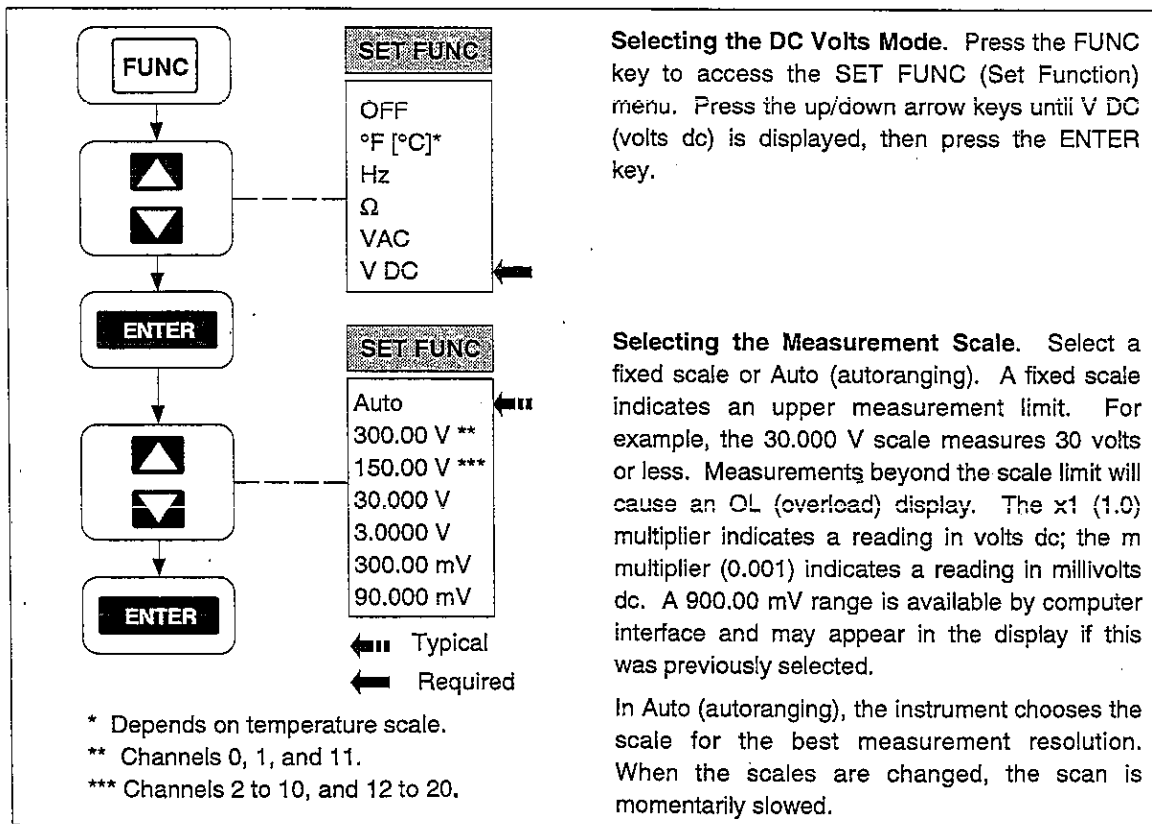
FUNC

SET FUNC

OFF
°F [°C]*
Hz
Ω
VAC
V DC

ENTER

SET FUNC

Auto
300.00 V **
150.00 V ***
30.000 V
3.0000 V
300.00 mV
90.000 mV

ENTER

Typical
Required

* Depends on temperature scale.
** Channels 0, 1, and 11.
*** Channels 2 to 10, and 12 to 20.

**Selecting the DC Volts Mode.** Press the FUNC key to access the SET FUNC (Set Function) menu. Press the up/down arrow keys until V DC (volts dc) is displayed, then press the ENTER key.

**Selecting the Measurement Scale.** Select a fixed scale or Auto (autoranging). A fixed scale indicates an upper measurement limit. For example, the 30.000 V scale measures 30 volts or less. Measurements beyond the scale limit will cause an OL (overload) display. The x1 (1.0) multiplier indicates a reading in volts dc; the m multiplier (0.001) indicates a reading in millivolts dc. A 900.00 mV range is available by computer interface and may appear in the display if this was previously selected.

In Auto (autoranging), the instrument chooses the scale for the best measurement resolution. When the scales are changed, the scan is momentarily slowed.